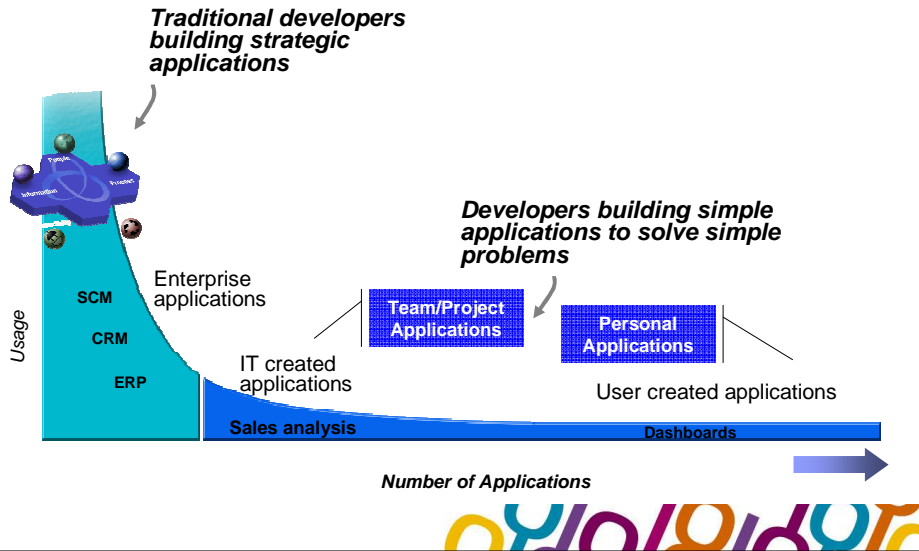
Traditional developers building strategic applications

People
Information
Process

Developers building simple applications to solve simple problems

Enterprise applications

SCM

CRM

ERP

Usage

Team/Project Applications

Personal Applications

IT created applications

User created applications

Sales analysis

Dashboards

Number of Applications